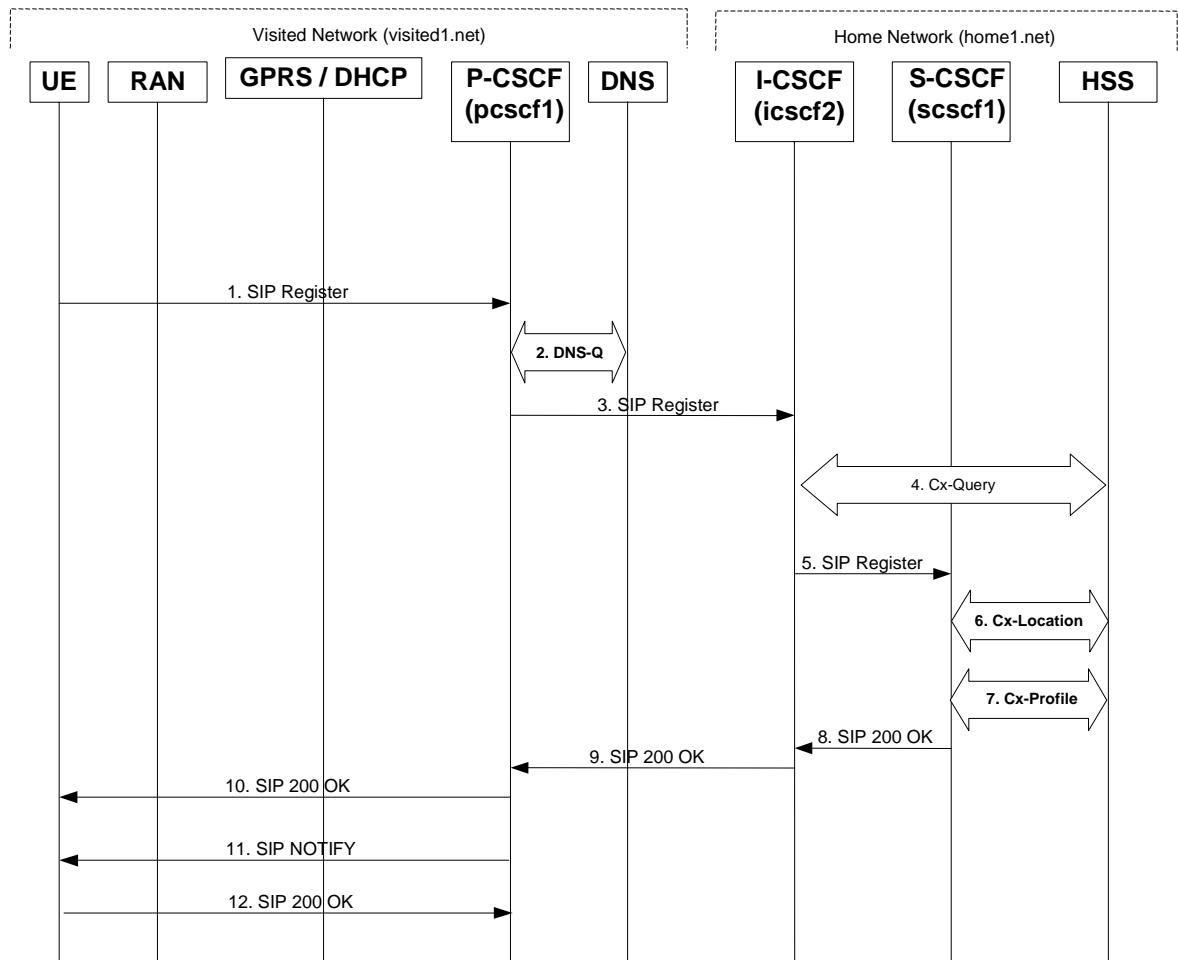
Visited Network (visited1.net)

Home Network (home1.net)

UE

RAN

GPRS / DHCP

P-CSCF (pcscf1)

DNS

I-CSCF (icscf2)

S-CSCF (scscf1)

HSS

1. SIP Register

2. DNS-Q

3. SIP Register

4. Cx-Query

5. SIP Register

6. Cx-Location

7. Cx-Profile

8. SIP 200 OK

9. SIP 200 OK

10. SIP 200 OK

11. SIP NOTIFY

12. SIP 200 OK